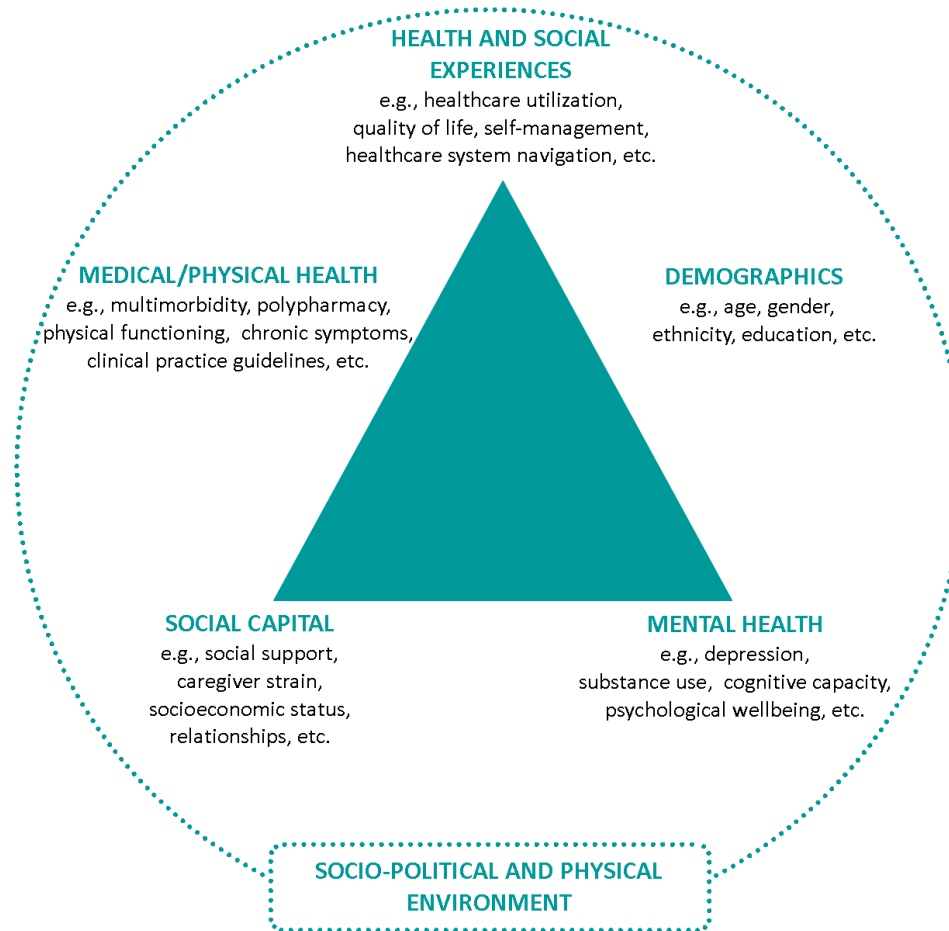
HEALTH AND SOCIAL EXPERIENCES
e.g., healthcare utilization, quality of life, self-management, healthcare system navigation, etc.

MEDICAL/PHYSICAL HEALTH
e.g., multimorbidity, polypharmacy, physical functioning, chronic symptoms, clinical practice guidelines, etc.

DEMOGRAPHICS
e.g., age, gender, ethnicity, education, etc.

SOCIAL CAPITAL
e.g., social support, caregiver strain, socioeconomic status, relationships, etc.

MENTAL HEALTH
e.g., depression, substance use, cognitive capacity, psychological wellbeing, etc.

SOCIO-POLITICAL AND PHYSICAL ENVIRONMENT